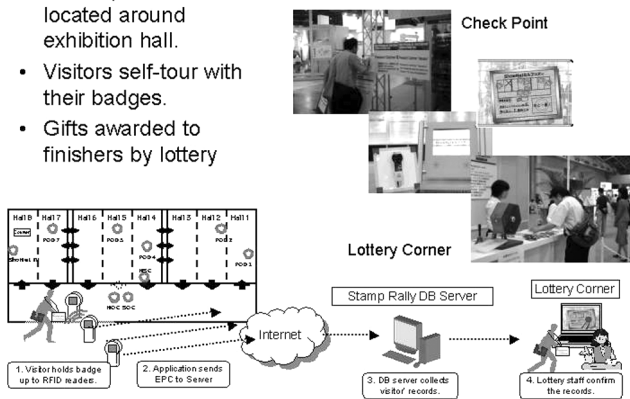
located around exhibition hall.

• Visitors self-tour with their badges.

• Gifts awarded to finishers by lottery

Check Point

Lottery Corner

Hall 8 Hall 7 Hall 6 Hall 5 Hall 4 Hall 3 Hall 2 Hall 1

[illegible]

POD 7

POD 5

POD 4

POD 2

POD 1

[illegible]

NOC SOC

Internet

Stamp Rally DB Server

Lottery Corner

1. Visitor holds badge up to RFID readers.

2. Application sends EPC to Server

3. DB server collects visitor' records.

4. Lottery staff confirm the records.